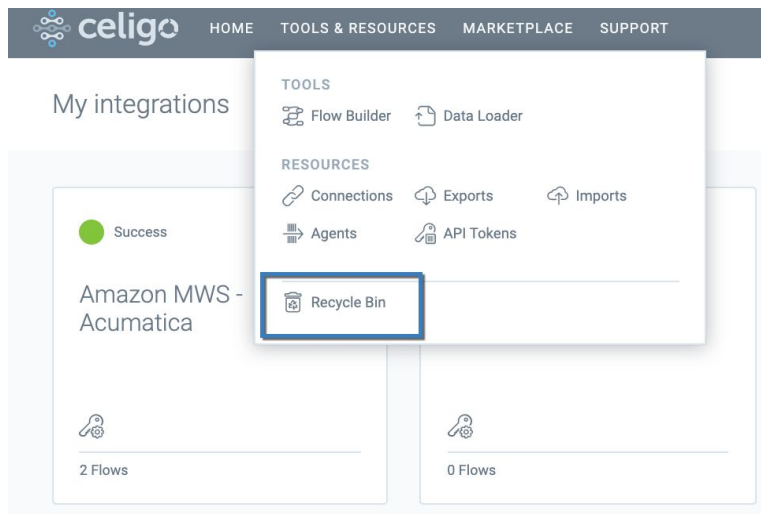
celigo HOME TOOLS & RESOURCES MARKETPLACE SUPPORT

My integrations

TOOLS
Flow Builder Data Loader

RESOURCES
Connections Exports Imports
Agents API Tokens

Recycle Bin

Success

Amazon MWS - Acumatica

2 Flows

0 Flows